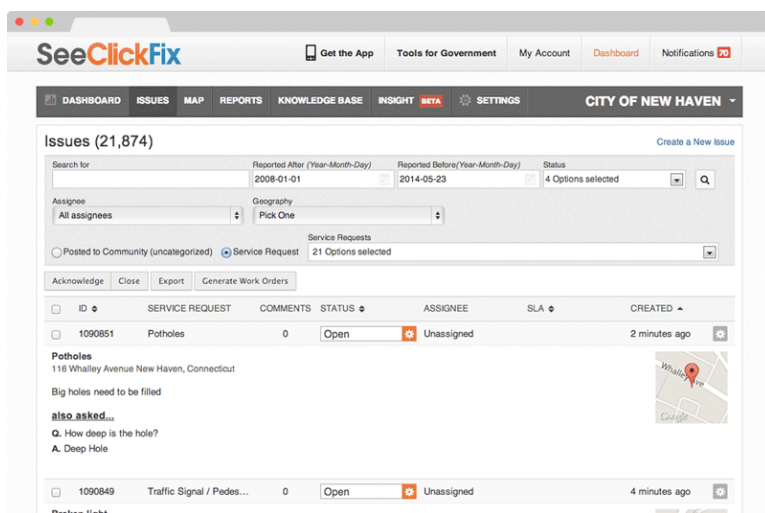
SeeClickFix

Get the App | Tools for Government | My Account | Dashboard | Notifications 70

DASHBOARD | ISSUES | MAP | REPORTS | KNOWLEDGE BASE | INSIGHT BETA | SETTINGS | CITY OF NEW HAVEN

Issues (21,874)

Create a New Issue

Search for

Reported After (Year-Month-Day)
2008-01-01

Reported Before(Year-Month-Day)
2014-05-23

Status
4 Options selected

Assignee
All assignees

Geography
Pick One

Posted to Community (uncategorized)   Service Request

Service Requests
21 Options selected

Acknowledge | Close | Export | Generate Work Orders

| | ID | SERVICE REQUEST | COMMENTS | STATUS | ASSIGNEE | SLA | CREATED |
|---|---|---|---|---|---|---|---|
| | 1090851 | Potholes | 0 | Open | Unassigned | | 2 minutes ago |

Potholes
116 Whalley Avenue New Haven, Connecticut

Big holes need to be filled

also asked...
Q. How deep is the hole?
A. Deep Hole

Whalley Ave

Google

| | ID | SERVICE REQUEST | COMMENTS | STATUS | ASSIGNEE | SLA | CREATED |
|---|---|---|---|---|---|---|---|
| | 1090849 | Traffic Signal / Pedes... | 0 | Open | Unassigned | | 4 minutes ago |

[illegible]